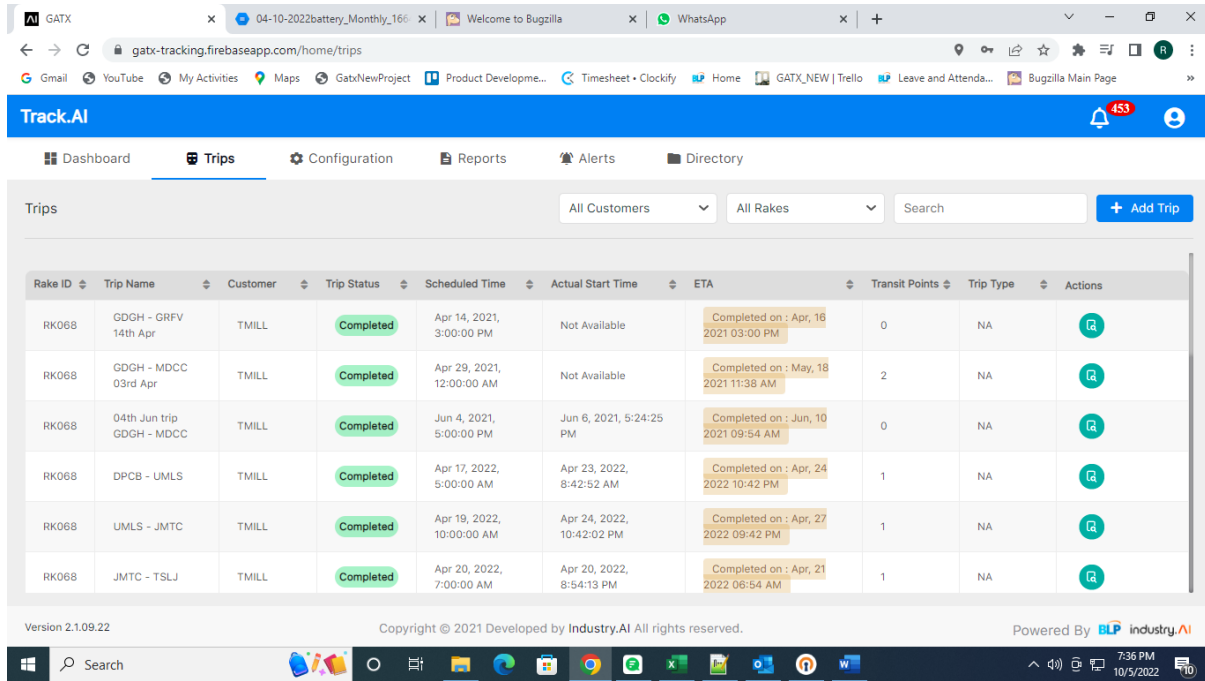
GATX ×
04-10-2022battery_Monthly_166 ×
Welcome to Bugzilla ×
WhatsApp ×
+

gatx-tracking.firebaseapp.com/home/trips

Gmail YouTube My Activities Maps GatxNewProject Product Developme... Timesheet • Clockify Home GATX_NEW | Trello Leave and Attenda... Bugzilla Main Page »

Track.AI 453

Dashboard Trips Configuration Reports Alerts Directory

Trips All Customers All Rakes Search + Add Trip

| Rake ID | Trip Name | Customer | Trip Status | Scheduled Time | Actual Start Time | ETA | Transit Points | Trip Type | Actions |
|---|---|---|---|---|---|---|---|---|---|
| RK068 | GDGH - GRFV 14th Apr | TMILL | Completed | Apr 14, 2021, 3:00:00 PM | Not Available | Completed on : Apr, 16 2021 03:00 PM | 0 | NA | |
| RK068 | GDGH - MDCC 03rd Apr | TMILL | Completed | Apr 29, 2021, 12:00:00 AM | Not Available | Completed on : May, 18 2021 11:38 AM | 2 | NA | |
| RK068 | 04th Jun trip GDGH - MDCC | TMILL | Completed | Jun 4, 2021, 5:00:00 PM | Jun 6, 2021, 5:24:25 PM | Completed on : Jun, 10 2021 09:54 AM | 0 | NA | |
| RK068 | DPCB - UMLS | TMILL | Completed | Apr 17, 2022, 5:00:00 AM | Apr 23, 2022, 8:42:52 AM | Completed on : Apr, 24 2022 10:42 PM | 1 | NA | |
| RK068 | UMLS - JMTC | TMILL | Completed | Apr 19, 2022, 10:00:00 AM | Apr 24, 2022, 10:42:02 PM | Completed on : Apr, 27 2022 09:42 PM | 1 | NA | |
| RK068 | JMTC - TSLJ | TMILL | Completed | Apr 20, 2022, 7:00:00 AM | Apr 20, 2022, 8:54:13 PM | Completed on : Apr, 21 2022 06:54 AM | 1 | NA | |

Version 2.1.09.22 Copyright © 2021 Developed by Industry.AI All rights reserved. Powered By BLP industry.AI

Search 7:36 PM 10/5/2022 10